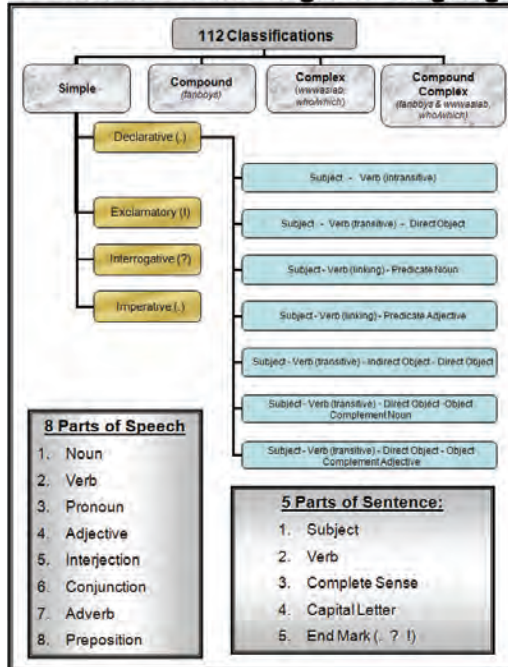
112 Classifications

Simple

Compound
(fanboys)

Complex
(wwwaslab, who/which)

Compound Complex
(fanboys & wwwaslab, who/which)

Declarative (.)

Exclamatory (!)

Interrogative (?)

Imperative (.)

Subject - Verb (intransitive)

Subject - Verb (transitive) - Direct Object

Subject - Verb (linking) - Predicate Noun

Subject - Verb (linking) - Predicate Adjective

Subject - Verb (transitive) - Indirect Object - Direct Object

Subject - Verb (transitive) - Direct Object - Object Complement Noun

Subject - Verb (transitive) - Direct Object - Object Complement Adjective

8 Parts of Speech

1. Noun
2. Verb
3. Pronoun
4. Adjective
5. Interjection
6. Conjunction
7. Adverb
8. Preposition

5 Parts of Sentence:

1. Subject
2. Verb
3. Complete Sense
4. Capital Letter
5. End Mark (. ? !)